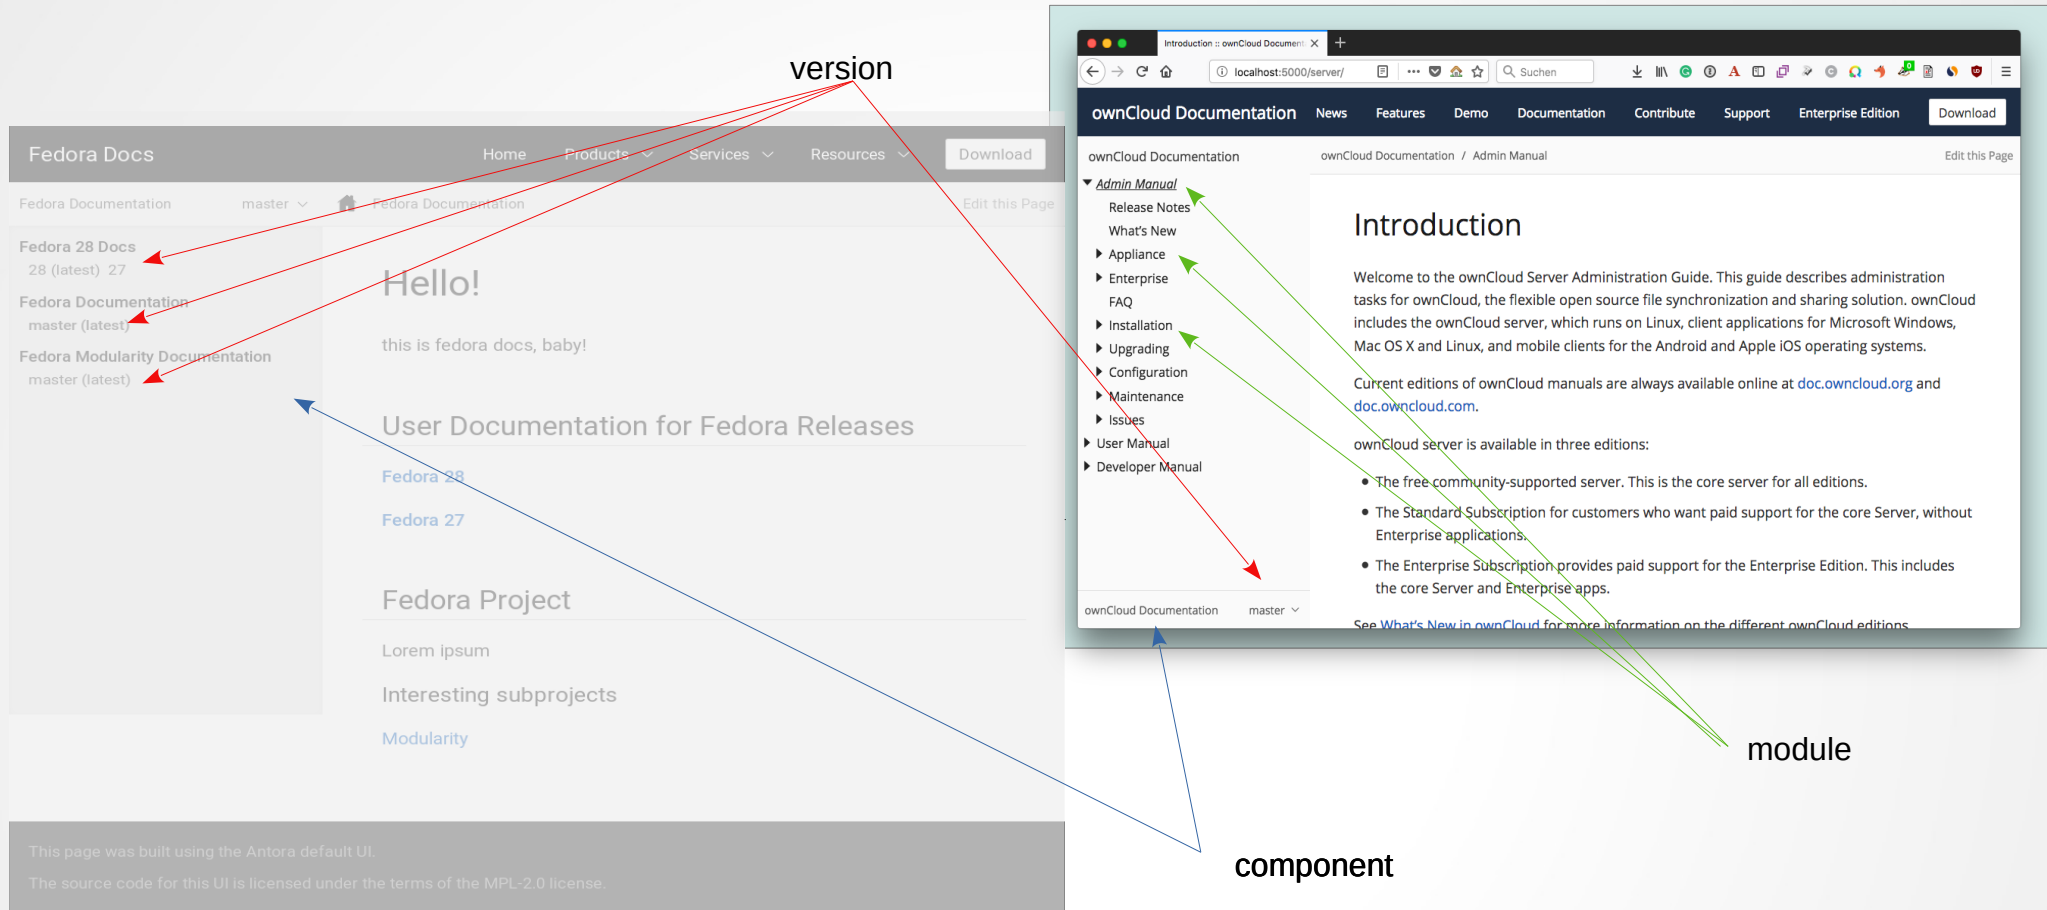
version

Fedora Docs Home Products Services Resources Download

Fedora Documentation master Fedora Documentation Edit this Page

Fedora 28 Docs
28 (latest) 27
Fedora Documentation
master (latest)
Fedora Modularity Documentation
master (latest)

Hello!

this is fedora docs, baby!

User Documentation for Fedora Releases

Fedora 28

Fedora 27

Fedora Project

Lorem ipsum

Interesting subprojects

Modularity

This page was built using the Antora default UI.

The source code for this UI is licensed under the terms of the MPL-2.0 license.

Introduction :: ownCloud Document

localhost:5000/server/

Suchen

ownCloud Documentation News Features Demo Documentation Contribute Support Enterprise Edition Download

ownCloud Documentation

Admin Manual
Release Notes
What's New
Appliance
Enterprise
FAQ
Installation
Upgrading
Configuration
Maintenance
Issues
User Manual
Developer Manual

ownCloud Documentation master

ownCloud Documentation / Admin Manual

Edit this Page

Introduction

Welcome to the ownCloud Server Administration Guide. This guide describes administration tasks for ownCloud, the flexible open source file synchronization and sharing solution. ownCloud includes the ownCloud server, which runs on Linux, client applications for Microsoft Windows, Mac OS X and Linux, and mobile clients for the Android and Apple iOS operating systems.

Current editions of ownCloud manuals are always available online at doc.owncloud.org and doc.owncloud.com.

ownCloud server is available in three editions:

• The free community-supported server. This is the core server for all editions.

• The Standard Subscription for customers who want paid support for the core Server, without Enterprise applications.

• The Enterprise Subscription provides paid support for the Enterprise Edition. This includes the core Server and Enterprise apps.

See What's New in ownCloud for more information on the different ownCloud editions.

module

component